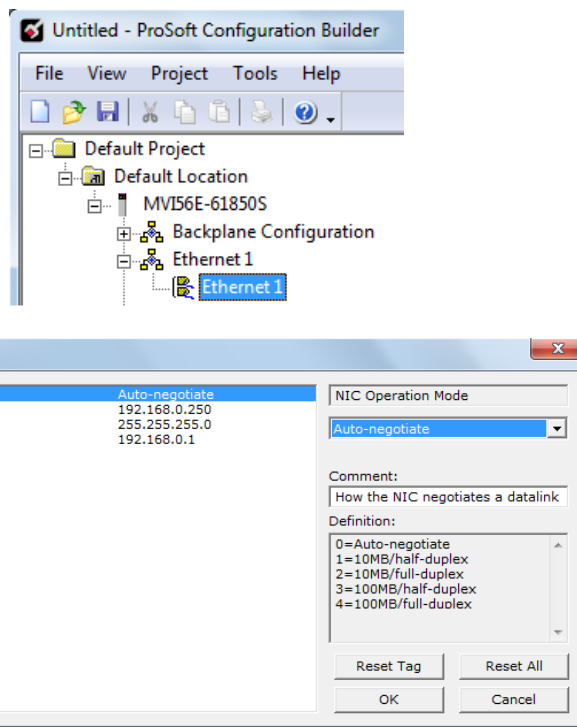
Untitled - ProSoft Configuration Builder

File View Project Tools Help

Default Project
Default Location
MVI56E-61850S
Backplane Configuration
Ethernet 1
Ethernet 1

Auto-negotiate
192.168.0.250
255.255.255.0
192.168.0.1

NIC Operation Mode

Auto-negotiate

Comment:
How the NIC negotiates a datalink

Definition:
0=Auto-negotiate
1=10MB/half-duplex
2=10MB/full-duplex
3=100MB/half-duplex
4=100MB/full-duplex

Reset Tag
Reset All
OK
Cancel